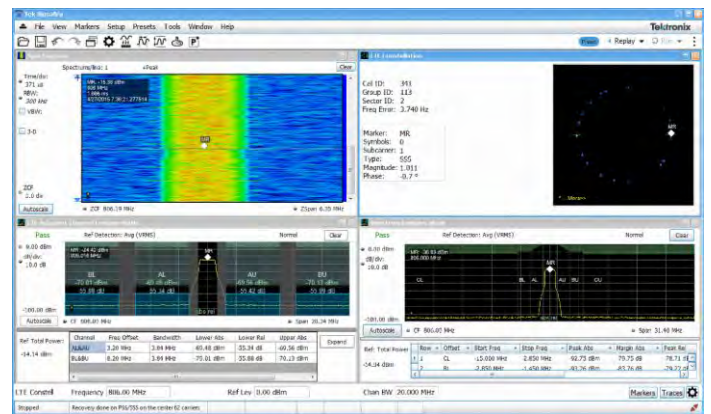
Tek SignalVu
File View Markers Setup Presets Tools Window Help
Tektronix
Run Replay

Spectrum/line: 1 +Peak
Clear
Time/div: 371 us
RBW: 300 kHz
VBW:
3-D
MR -16.30 dBm
ZCF 2.0 div
Autoscale
ZCF 806.00 MHz
Zspan 6.25 MHz

LTE Constell
Cell ID: 351
Group ID: 113
Sector ID: 2
Freq Error: 3.740 Hz
Marker: MR
Symbols: 0
Subcarrier: 1
Type: SSS
Magnitude: 1.011
Phase: -0.7 °
MR

Pass
Ref Detection: Avg (VRMS)
Normal
Clear
0.00 dBm
dB/div: 10.0 dB
MR -24.42 dBm
BL
AL
AU
BU
-100.00 dBm
Autoscale
CF 806.00 MHz
Span 20.34 MHz

| Channel | Freq Offset | Bandwidth | Lower Abs | Lower Rel | Upper Abs |
|---|---|---|---|---|---|
| AL&AU | 3.20 MHz | 3.84 MHz | -83.48 dBm | 35.34 dB | -69.56 dBm |
| BL&BU | 8.20 MHz | 3.84 MHz | -70.01 dBm | 35.88 dB | -70.13 dBm |

Ref Total Power: -34.14 dBm
Expand

Pass
Ref Detection: Avg (VRMS)
Normal
Clear
0.00 dBm
dB/div: 10.0 dB
MR -38.53 dBm 806.000 MHz
CL
BL
AL
AU
BU
CU
-100.00 dBm
Autoscale
CF 806.00 MHz
Span 31.40 MHz

| Row | Offset | Start Freq | Stop Freq | Peak Abs | Margin Abs | Peak Rel |
|---|---|---|---|---|---|---|
| 1 | CL | -15.000 MHz | -2.850 MHz | 92.73 dBm | 79.75 dB | 78.71 |

Ref Total Power: -34.14 dBm

LTE Constell
Frequency 806.00 MHz
Ref Lev 0.00 dBm
Chan BW 20.000 MHz
Markers
Traces
Stopped
Recovery done on PSS/SSS on the center 62 carriers